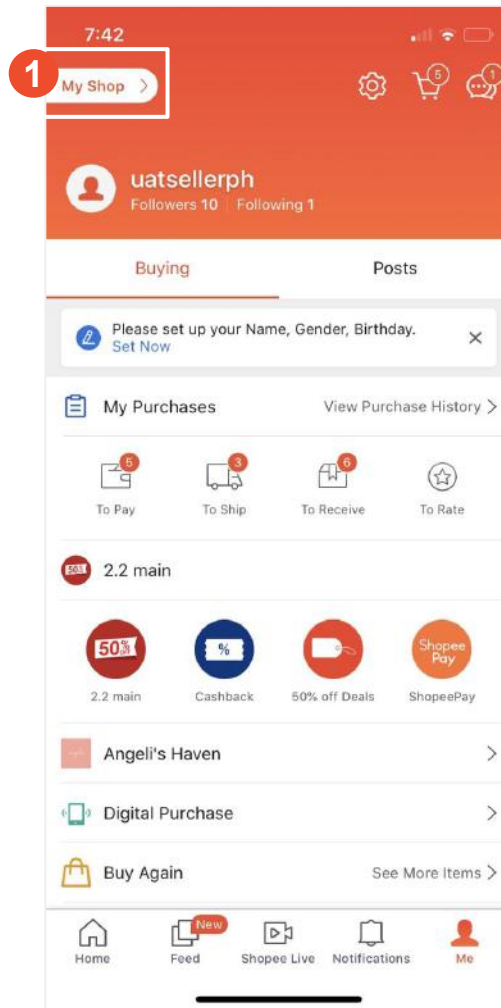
7:42

1

My Shop >

5

1

uatsellerph

Followers 10 | Following 1

Buying

Posts

Please set up your Name, Gender, Birthday.
Set Now

×

My Purchases

View Purchase History >

5

3

6

To Pay

To Ship

To Receive

To Rate

2.2 main

50%

%

Shopee Pay

2.2 main

Cashback

50% off Deals

ShopeePay

Angeli's Haven >

Digital Purchase >

Buy Again

See More Items >

New

Home

Feed

Shopee Live

Notifications

Me